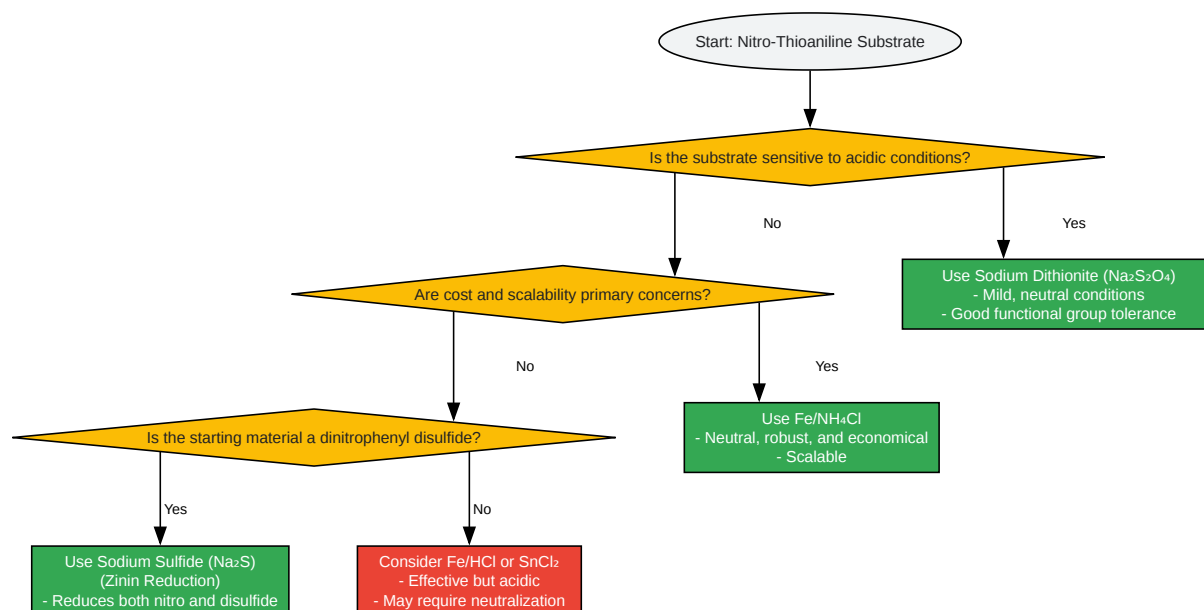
Start: Nitro-Thioaniline Substrate

Is the substrate sensitive to acidic conditions?

No

Yes

Use Sodium Dithionite ($Na_2S_2O_4$)
- Mild, neutral conditions
- Good functional group tolerance

Are cost and scalability primary concerns?

No

Yes

Use Fe/$NH_4Cl$
- Neutral, robust, and economical
- Scalable

Is the starting material a dinitrophenyl disulfide?

Yes

No

Use Sodium Sulfide ($Na_2S$)
(Zinin Reduction)
- Reduces both nitro and disulfide

Consider Fe/HCl or $SnCl_2$
- Effective but acidic
- May require neutralization